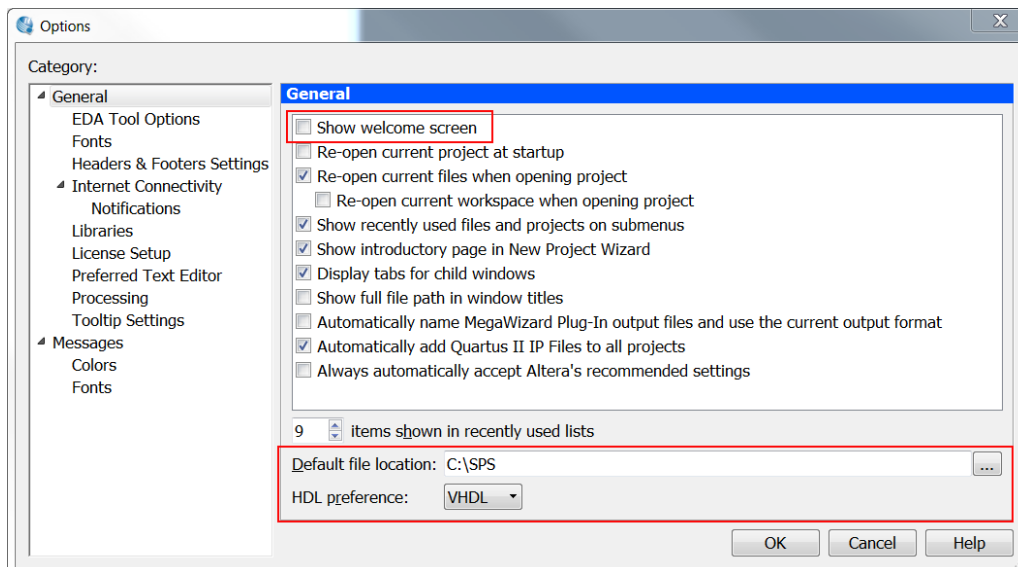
Options

Category:

General
EDA Tool Options
Fonts
Headers & Footers Settings
Internet Connectivity
Notifications
Libraries
License Setup
Preferred Text Editor
Processing
Tooltip Settings
Messages
Colors
Fonts

General

Show welcome screen
Re-open current project at startup
Re-open current files when opening project
Re-open current workspace when opening project
Show recently used files and projects on submenus
Show introductory page in New Project Wizard
Display tabs for child windows
Show full file path in window titles
Automatically name MegaWizard Plug-In output files and use the current output format
Automatically add Quartus II IP Files to all projects
Always automatically accept Altera's recommended settings

9 items shown in recently used lists

Default file location: C:\SPS ...

HDL preference: VHDL

OK Cancel Help